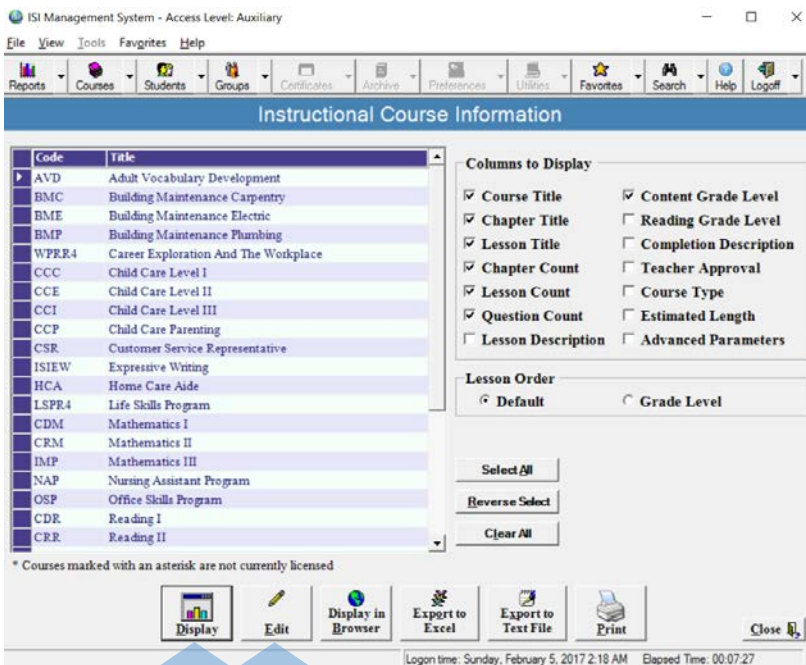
ISI Management System - Access Level: Auxiliary

File View Tools Favorites Help

Reports Courses Students Groups Certificates Archive Preferences Utilities Favorites Search Help Logoff

Instructional Course Information

| Code | Title |
|---|---|
| AVD | Adult Vocabulary Development |
| BMC | Building Maintenance Carpentry |
| BME | Building Maintenance Electric |
| BMP | Building Maintenance Plumbing |
| WPRR4 | Career Exploration And The Workplace |
| CCC | Child Care Level I |
| CCE | Child Care Level II |
| CCI | Child Care Level III |
| CCP | Child Care Parenting |
| CSR | Customer Service Representative |
| ISIEW | Expressive Writing |
| HCA | Home Care Aide |
| LSPR4 | Life Skills Program |
| CDM | Mathematics I |
| CRM | Mathematics II |
| IMP | Mathematics III |
| NAP | Nursing Assistant Program |
| OSP | Office Skills Program |
| CDR | Reading I |
| CRR | Reading II |

Columns to Display
☑ Course Title
☑ Chapter Title
☑ Lesson Title
☑ Chapter Count
☑ Lesson Count
☑ Question Count
☐ Lesson Description
☑ Content Grade Level
☐ Reading Grade Level
☐ Completion Description
☐ Teacher Approval
☐ Course Type
☐ Estimated Length
☐ Advanced Parameters

Lesson Order
Default
Grade Level

Select All
Reverse Select
Clear All

* Courses marked with an asterisk are not currently licensed

Display
Edit
Display in Browser
Export to Excel
Export to Text File
Print
Close

Logon time: Sunday, February 5, 2017 2:18 AM Elapsed Time: 00:07:27